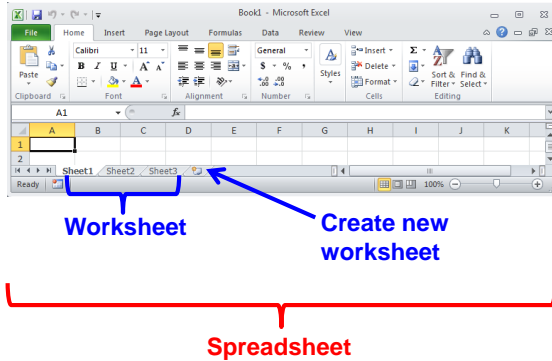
Book1 - Microsoft Excel

File | Home | Insert | Page Layout | Formulas | Data | Review | View

Paste
Clipboard

Calibri | 11
B I U A A
Font

Alignment

General
$ % ,
.0 .00
Number

Styles

Insert
Delete
Format
Cells

Σ
Sort & Filter
Find & Select
Editing

A1 | fx

| | A | B | C | D | E | F | G | H | I | J | K |
|---|---|---|---|---|---|---|---|---|---|---|---|
| 1 | | | | | | | | | | | |
| 2 | | | | | | | | | | | |

Sheet1 | Sheet2 | Sheet3

Ready | 100%

Worksheet

Create new worksheet

Spreadsheet